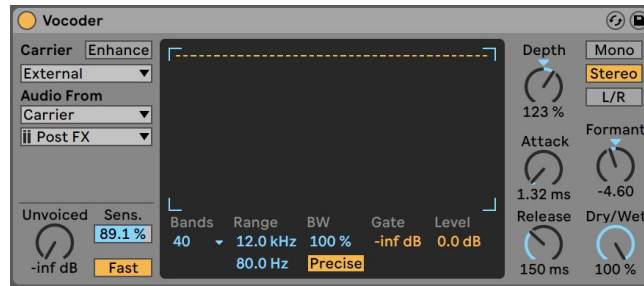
Vocoder

Carrier Enhance
External
Audio From
Carrier
Post FX

Unvoiced Sens.
89.1 %
-inf dB Fast

Bands Range BW Gate Level
40 12.0 kHz 100 % -inf dB 0.0 dB
80.0 Hz Precise

Depth
123 %
Attack
1.32 ms
Release
150 ms

Mono
Stereo
L/R
Formant
-4.60
Dry/Wet
100 %